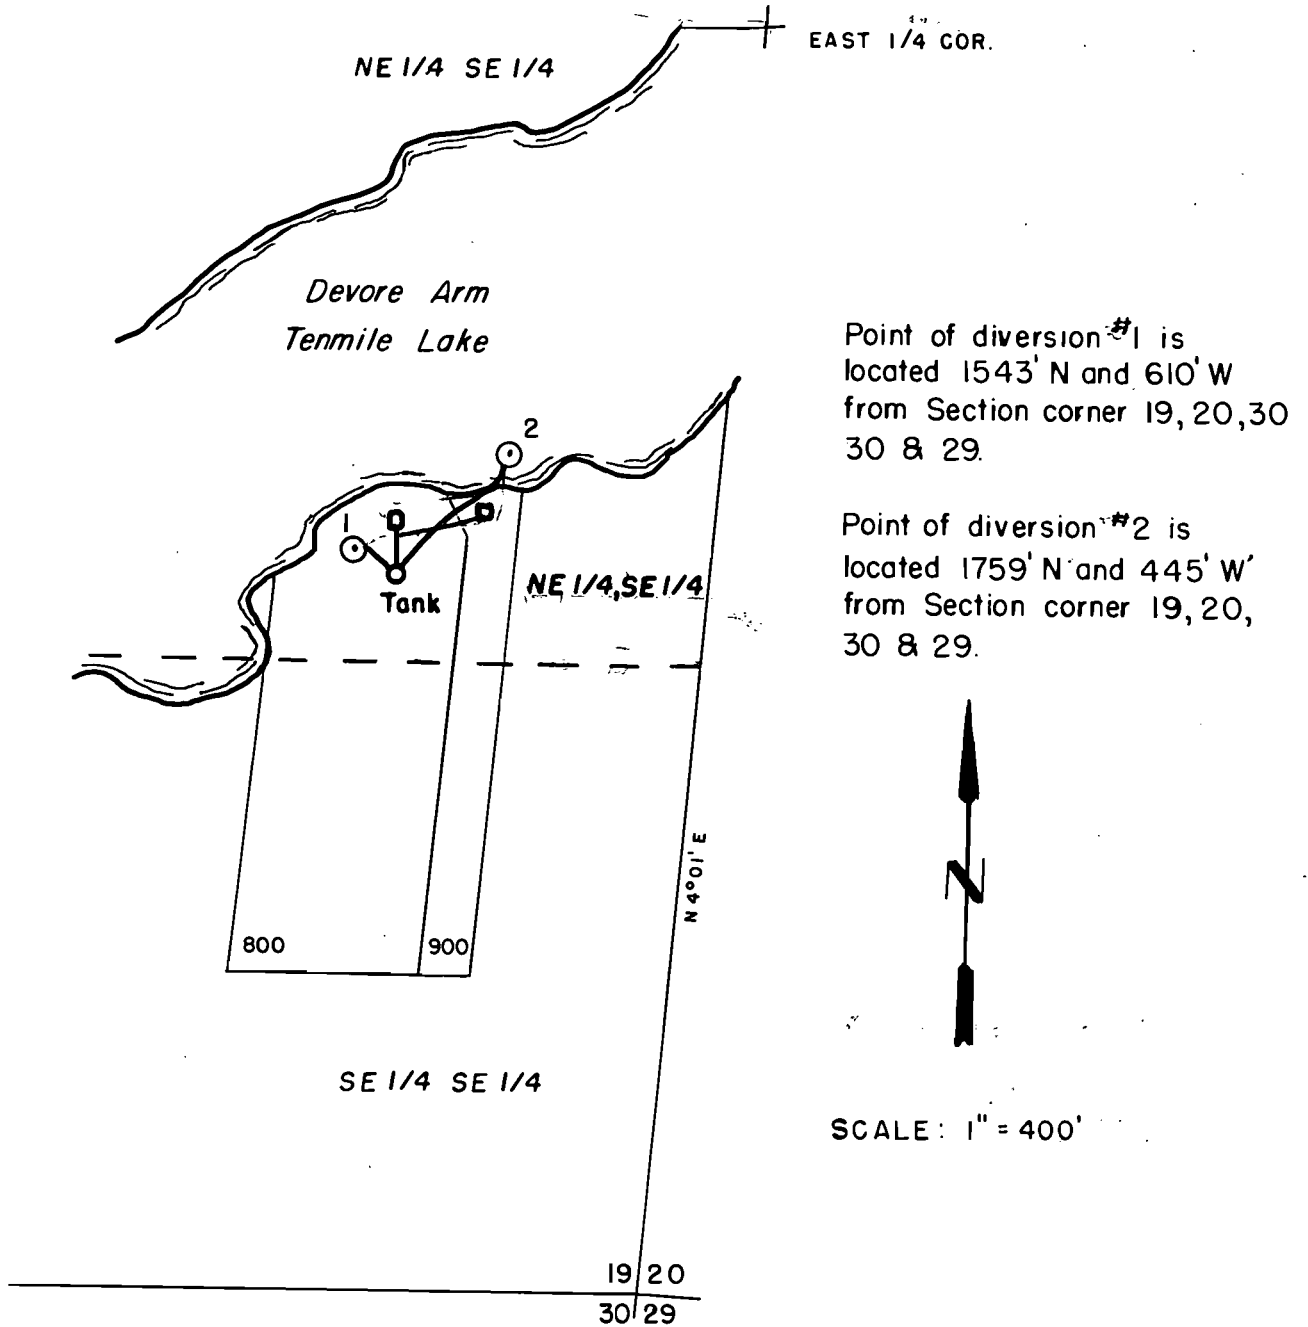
EAST 1/4 COR.

NE 1/4 SE 1/4

Devore Arm
Tenmile Lake

Point of diversion #1 is located 1543' N and 610' W from Section corner 19, 20, 30 30 & 29.

Point of diversion #2 is located 1759' N and 445' W from Section corner 19, 20, 30 & 29.

2

1

Tank

NE 1/4 SE 1/4

N 4°01' E

800

900

N

SE 1/4 SE 1/4

SCALE: 1" = 400'

19 20
30 29